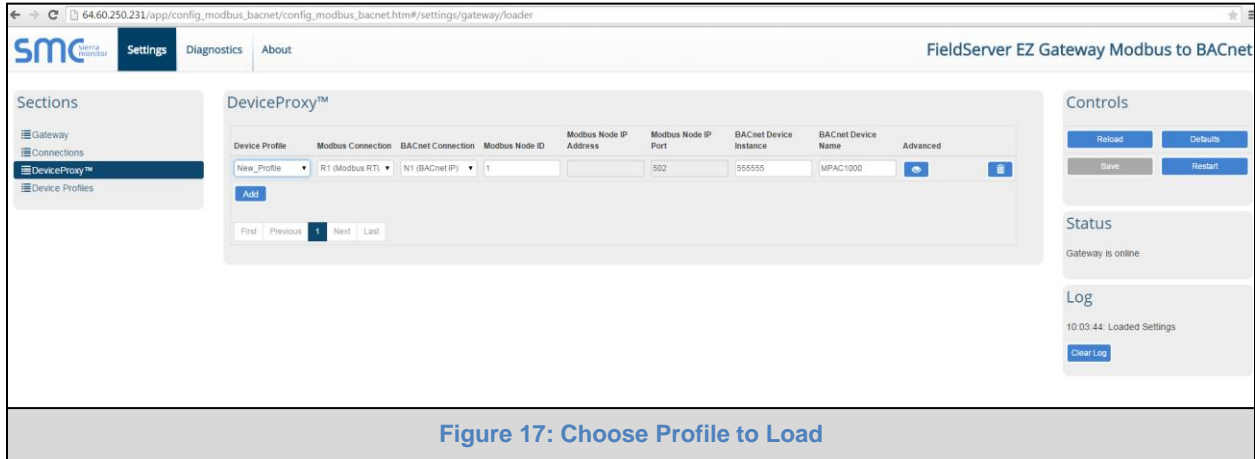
64.60.250.231/app/config_modbus_bacnet/config_modbus_bacnet.htm#/settings/gateway/loader

SMC sierra monitor

Settings Diagnostics About

FieldServer EZ Gateway Modbus to BACnet

Sections

Gateway
Connections
DeviceProxy™
Device Profiles

DeviceProxy™

| Device Profile | Modbus Connection | BACnet Connection | Modbus Node ID | Modbus Node IP Address | Modbus Node IP Port | BACnet Device Instance | BACnet Device Name | Advanced |
|---|---|---|---|---|---|---|---|---|
| New_Profile | R1 (Modbus RTU | N1 (BACnet IP) | 1 | | 502 | 555555 | MPAC1000 | |

Add

First Previous 1 Next Last

Controls

Reload Defaults
Save Restart

Status

Gateway is online

Log

10:03:44: Loaded Settings

Clear Log

Figure 17: Choose Profile to Load